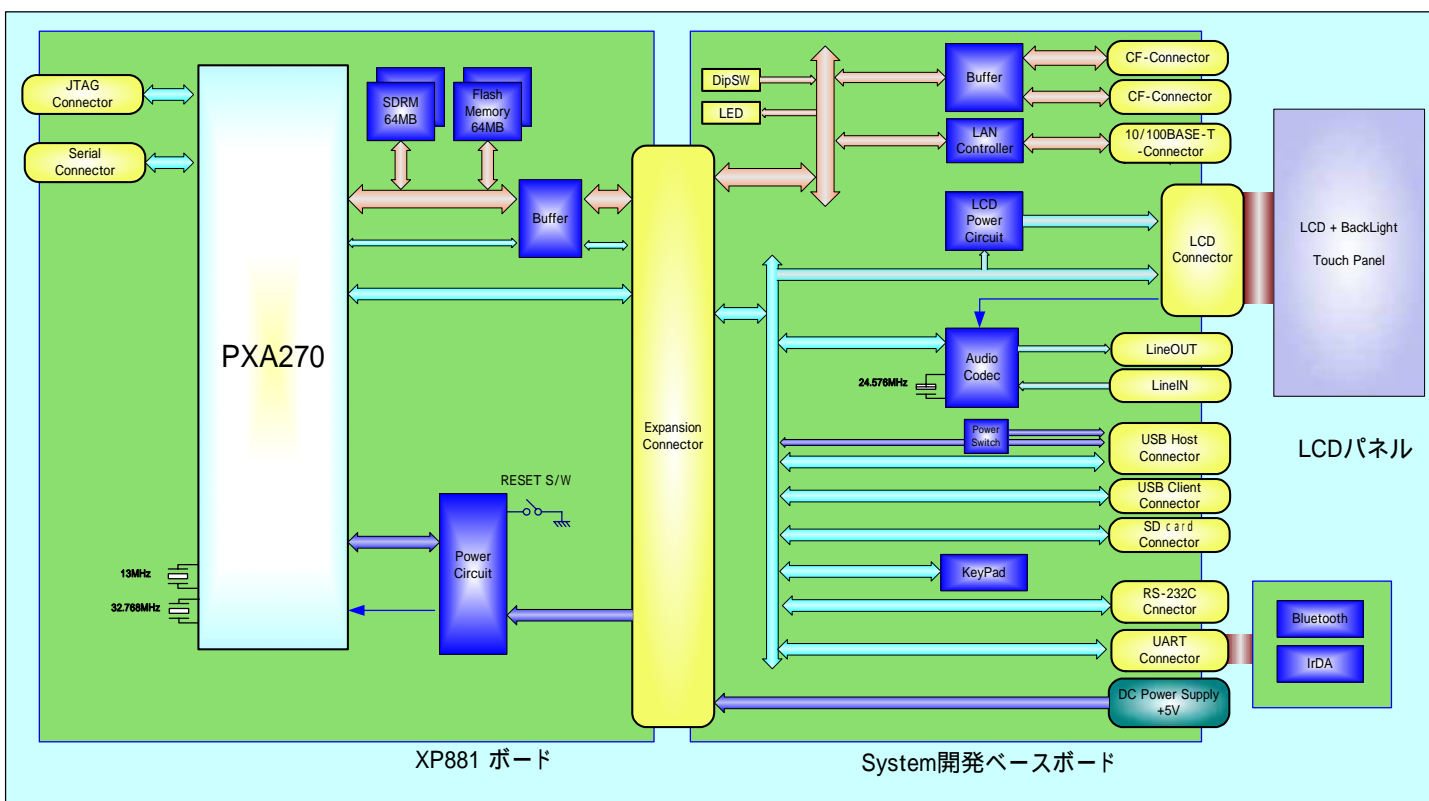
JTAG Connector

Serial Connector

SDRM 64MB

Flash Memory 64MB

PXA270

Buffer

Expansion Connector

RESET S/W

Power Circuit

13MHz

32.768MHz

XP881 ボード

DipSW

LED

Buffer

CF-Connector

CF-Connector

LAN Controller

10/100BASE-T -Connector

LCD Power Circuit

LCD Connector

LCD + BackLight

Touch Panel

Audio Codec

24.576MHz

LineOUT

LineIN

Power Switch

USB Host Connector

LCDパネル

USB Client Connector

SD card Connector

KeyPad

RS-232C Cnnector

UART Connector

Bluetooth

IrDA

DC Power Supply +5V

System開発ベースボード